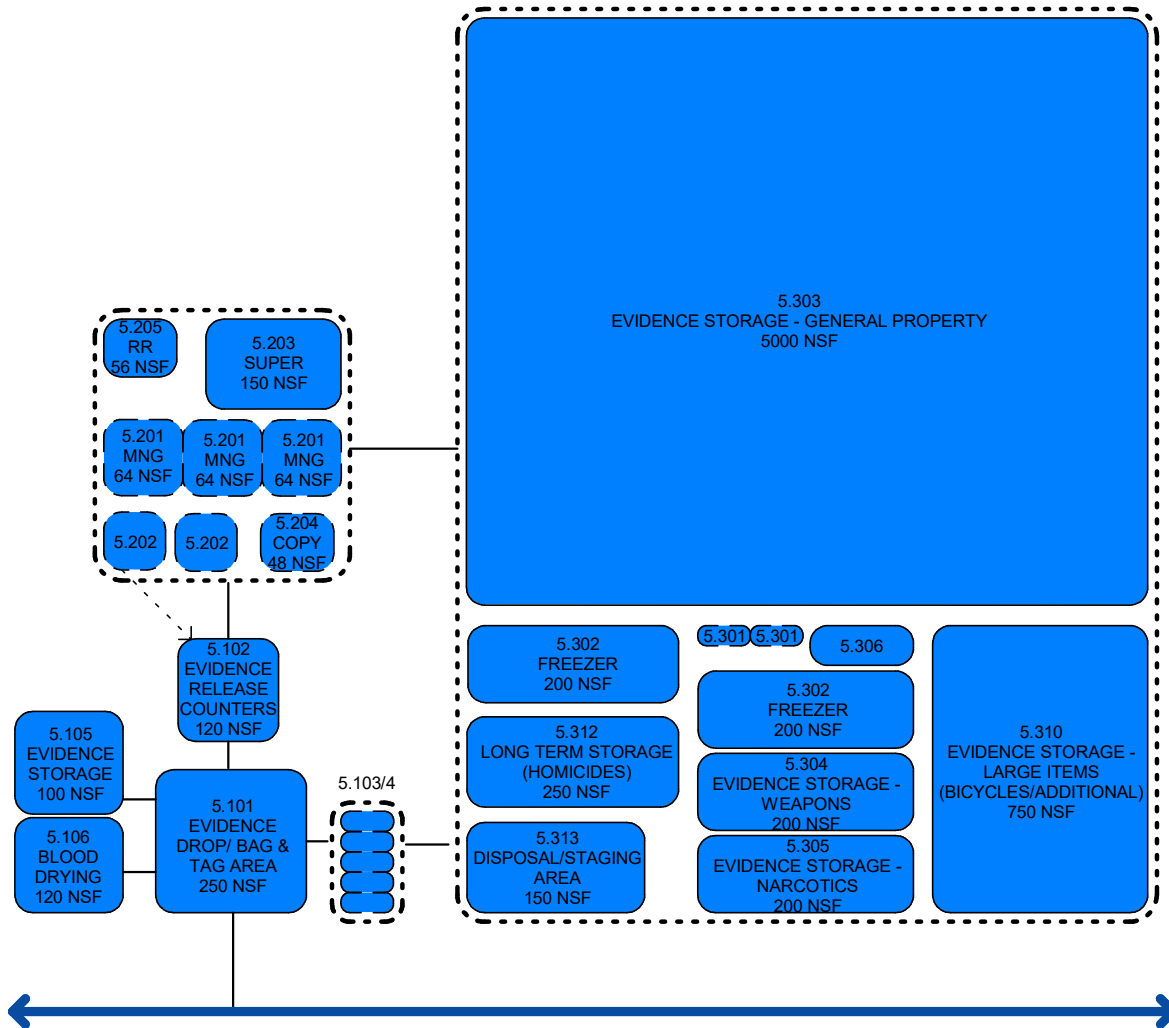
5.303
EVIDENCE STORAGE - GENERAL PROPERTY
5000 NSF

5.205
RR
56 NSF

5.203
SUPER
150 NSF

5.201
MNG
64 NSF

5.201
MNG
64 NSF

5.201
MNG
64 NSF

5.202

5.202

5.204
COPY
48 NSF

5.102
EVIDENCE
RELEASE
COUNTERS
120 NSF

5.105
EVIDENCE
STORAGE
100 NSF

5.106
BLOOD
DRYING
120 NSF

5.101
EVIDENCE
DROP/ BAG &
TAG AREA
250 NSF

5.103/4

5.302
FREEZER
200 NSF

5.301

5.301

5.306

5.302
FREEZER
200 NSF

5.312
LONG TERM STORAGE
(HOMICIDES)
250 NSF

5.304
EVIDENCE STORAGE -
WEAPONS
200 NSF

5.313
DISPOSAL/STAGING
AREA
150 NSF

5.305
EVIDENCE STORAGE -
NARCOTICS
200 NSF

5.310
EVIDENCE STORAGE -
LARGE ITEMS
(BICYCLES/ADDITIONAL)
750 NSF